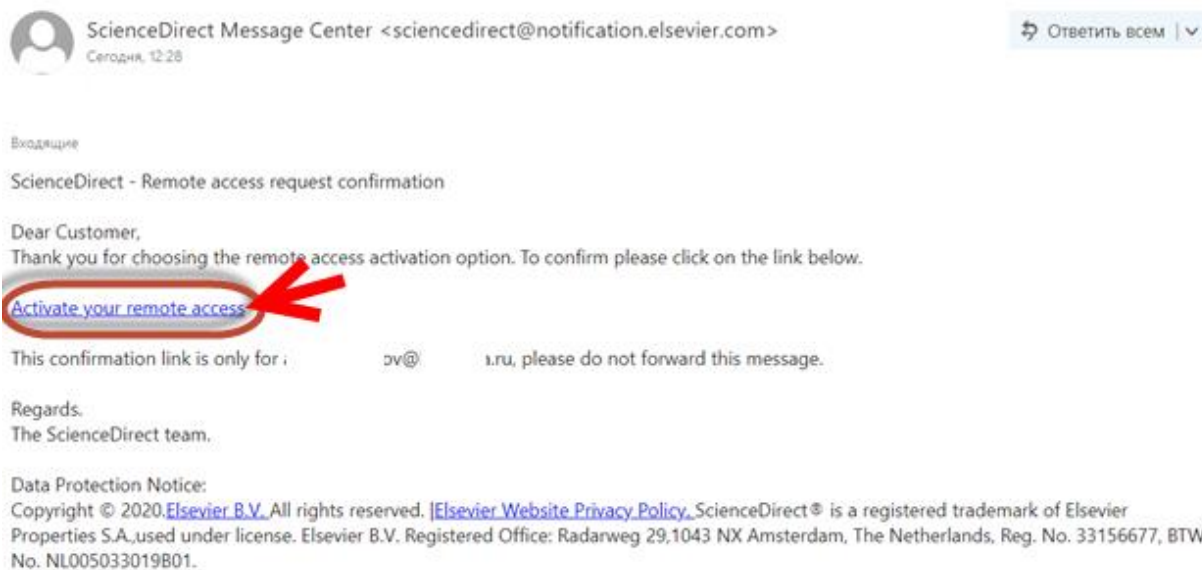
ScienceDirect Message Center <sciencedirect@notification.elsevier.com>
Сегодня, 12:28

Ответить всем | ∨

Входящие

ScienceDirect - Remote access request confirmation

Dear Customer,
Thank you for choosing the remote access activation option. To confirm please click on the link below.

Activate your remote access

This confirmation link is only for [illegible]ov@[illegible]a.ru, please do not forward this message.

Regards.
The ScienceDirect team.

Data Protection Notice:
Copyright © 2020.Elsevier B.V. All rights reserved. |Elsevier Website Privacy Policy. ScienceDirect® is a registered trademark of Elsevier Properties S.A.,used under license. Elsevier B.V. Registered Office: Radarweg 29,1043 NX Amsterdam, The Netherlands, Reg. No. 33156677, BTW No. NL005033019B01.